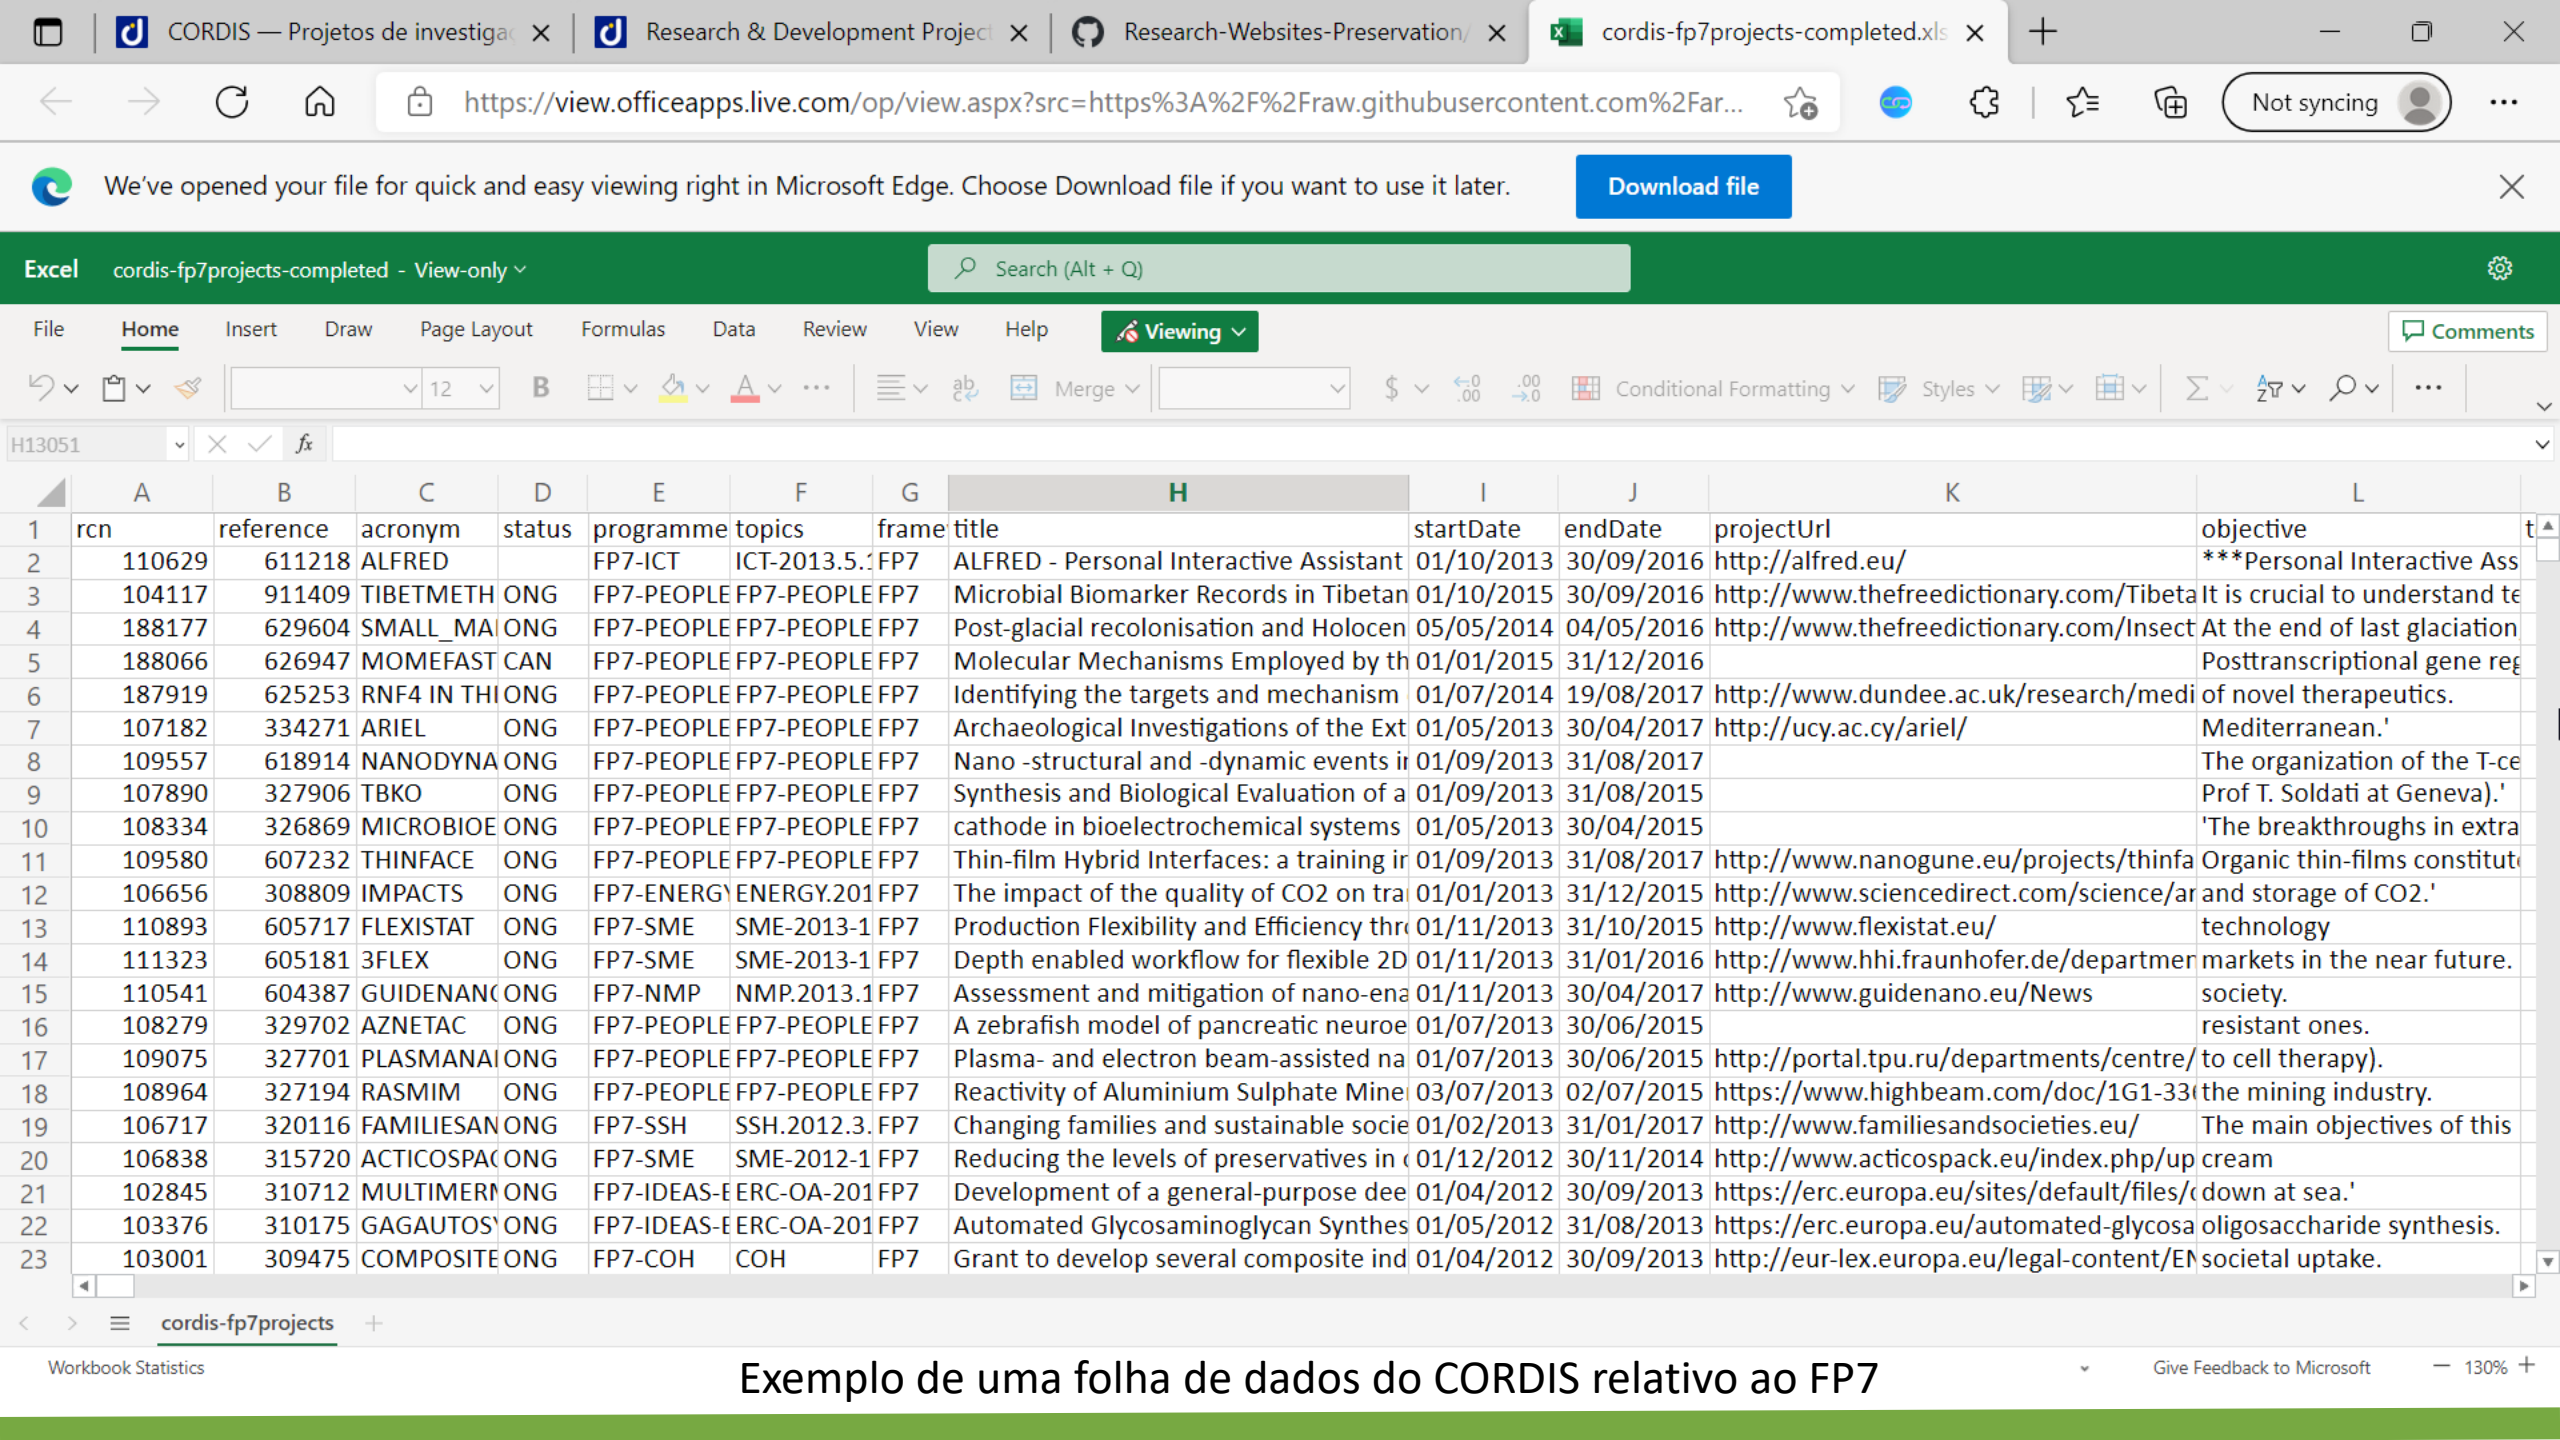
CORDIS — Projetos de investiga | Research & Development Project | Research-Websites-Preservation/ | cordis-fp7projects-completed.xls

https://view.officeapps.live.com/op/view.aspx?src=https%3A%2F%2Fraw.githubusercontent.com%2Far...

Not syncing

We've opened your file for quick and easy viewing right in Microsoft Edge. Choose Download file if you want to use it later. Download file

Excel cordis-fp7projects-completed - View-only

Search (Alt + Q)

File Home Insert Draw Page Layout Formulas Data Review View Help Viewing Comments

12 Merge Conditional Formatting Styles

H13051

| | A | B | C | D | E | F | G | H | I | J | K | L |
|---|---|---|---|---|---|---|---|---|---|---|---|---|
| 1 | rcn | reference | acronym | status | programme | topics | frame | title | startDate | endDate | projectUrl | objective |
| 2 | 110629 | 611218 | ALFRED | | FP7-ICT | ICT-2013.5.1 | FP7 | ALFRED - Personal Interactive Assistant | 01/10/2013 | 30/09/2016 | http://alfred.eu/ | ***Personal Interactive Ass |
| 3 | 104117 | 911409 | TIBETMETH | ONG | FP7-PEOPLE | FP7-PEOPLE | FP7 | Microbial Biomarker Records in Tibetan | 01/10/2015 | 30/09/2016 | http://www.thefreedictionary.com/Tibeta | It is crucial to understand te |
| 4 | 188177 | 629604 | SMALL_MA | ONG | FP7-PEOPLE | FP7-PEOPLE | FP7 | Post-glacial recolonisation and Holocen | 05/05/2014 | 04/05/2016 | http://www.thefreedictionary.com/Insect | At the end of last glaciation |
| 5 | 188066 | 626947 | MOMEFAST | CAN | FP7-PEOPLE | FP7-PEOPLE | FP7 | Molecular Mechanisms Employed by th | 01/01/2015 | 31/12/2016 | | Posttranscriptional gene reg |
| 6 | 187919 | 625253 | RNF4 IN THI | ONG | FP7-PEOPLE | FP7-PEOPLE | FP7 | Identifying the targets and mechanism | 01/07/2014 | 19/08/2017 | http://www.dundee.ac.uk/research/medi | of novel therapeutics. |
| 7 | 107182 | 334271 | ARIEL | ONG | FP7-PEOPLE | FP7-PEOPLE | FP7 | Archaeological Investigations of the Ext | 01/05/2013 | 30/04/2017 | http://ucy.ac.cy/ariel/ | Mediterranean.' |
| 8 | 109557 | 618914 | NANODYNA | ONG | FP7-PEOPLE | FP7-PEOPLE | FP7 | Nano -structural and -dynamic events ir | 01/09/2013 | 31/08/2017 | | The organization of the T-ce |
| 9 | 107890 | 327906 | TBKO | ONG | FP7-PEOPLE | FP7-PEOPLE | FP7 | Synthesis and Biological Evaluation of a | 01/09/2013 | 31/08/2015 | | Prof T. Soldati at Geneva).' |
| 10 | 108334 | 326869 | MICROBIOE | ONG | FP7-PEOPLE | FP7-PEOPLE | FP7 | cathode in bioelectrochemical systems | 01/05/2013 | 30/04/2015 | | 'The breakthrough in extra |
| 11 | 109580 | 607232 | THINFACE | ONG | FP7-PEOPLE | FP7-PEOPLE | FP7 | Thin-film Hybrid Interfaces: a training ir | 01/09/2013 | 31/08/2017 | http://www.nanogune.eu/projects/thinfa | Organic thin-films constitute |
| 12 | 106656 | 308809 | IMPACTS | ONG | FP7-ENERGY | ENERGY.201 | FP7 | The impact of the quality of CO2 on trai | 01/01/2013 | 31/12/2015 | http://www.sciencedirect.com/science/ar | and storage of CO2.' |
| 13 | 110893 | 605717 | FLEXISTAT | ONG | FP7-SME | SME-2013-1 | FP7 | Production Flexibility and Efficiency thr | 01/11/2013 | 31/10/2015 | http://www.flexistat.eu/ | technology |
| 14 | 111323 | 605181 | 3FLEX | ONG | FP7-SME | SME-2013-1 | FP7 | Depth enabled workflow for flexible 2D | 01/11/2013 | 31/01/2016 | http://www.hhi.fraunhofer.de/departmer | markets in the near future. |
| 15 | 110541 | 604387 | GUIDENAN( | ONG | FP7-NMP | NMP.2013.1 | FP7 | Assessment and mitigation of nano-ena | 01/11/2013 | 30/04/2017 | http://www.guidenano.eu/News | society. |
| 16 | 108279 | 329702 | AZNETAC | ONG | FP7-PEOPLE | FP7-PEOPLE | FP7 | A zebrafish model of pancreatic neuroe | 01/07/2013 | 30/06/2015 | | resistant ones. |
| 17 | 109075 | 327701 | PLASMANAI | ONG | FP7-PEOPLE | FP7-PEOPLE | FP7 | Plasma- and electron beam-assisted na | 01/07/2013 | 30/06/2015 | http://portal.tpu.ru/departments/centre/ | to cell therapy). |
| 18 | 108964 | 327194 | RASMIM | ONG | FP7-PEOPLE | FP7-PEOPLE | FP7 | Reactivity of Aluminium Sulphate Mine | 03/07/2013 | 02/07/2015 | https://www.highbeam.com/doc/1G1-33 | the mining industry. |
| 19 | 106717 | 320116 | FAMILIESAN | ONG | FP7-SSH | SSH.2012.3. | FP7 | Changing families and sustainable socie | 01/02/2013 | 31/01/2017 | http://www.familiesandsocieties.eu/ | The main objectives of this |
| 20 | 106838 | 315720 | ACTICOSPA( | ONG | FP7-SME | SME-2012-1 | FP7 | Reducing the levels of preservatives in | 01/12/2012 | 30/11/2014 | http://www.acticospack.eu/index.php/up | cream |
| 21 | 102845 | 310712 | MULTIMERI | ONG | FP7-IDEAS-E | ERC-OA-201 | FP7 | Development of a general-purpose dee | 01/04/2012 | 30/09/2013 | https://erc.europa.eu/sites/default/files/ | down at sea.' |
| 22 | 103376 | 310175 | GAGAUTOS | ONG | FP7-IDEAS-E | ERC-OA-201 | FP7 | Automated Glycosaminoglycan Synthes | 01/05/2012 | 31/08/2013 | https://erc.europa.eu/automated-glycosa | oligosaccharide synthesis. |
| 23 | 103001 | 309475 | COMPOSITE | ONG | FP7-COH | COH | FP7 | Grant to develop several composite ind | 01/04/2012 | 30/09/2013 | http://eur-lex.europa.eu/legal-content/EN | societal uptake. |

cordis-fp7projects

Workbook Statistics

Exemplo de uma folha de dados do CORDIS relativo ao FP7

Give Feedback to Microsoft 130%